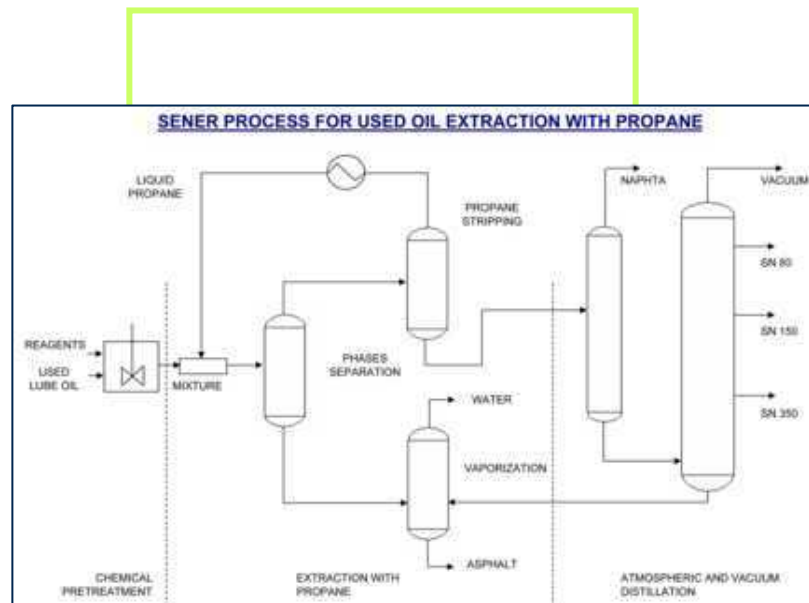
SENER PROCESS FOR USED OIL EXTRACTION WITH PROPANE

LIQUID PROPANE

PROPANE STRIPPING

NAPHTA

VACUUM

SN 80

SN 150

SN 350

REAGENTS

USED LUBE OIL

MIXTURE

PHASES SEPARATION

WATER

VAPORIZATION

ASPHALT

CHEMICAL PRETREATMENT

EXTRACTION WITH PROPANE

ATMOSPHERIC AND VACUUM DISTILLATION